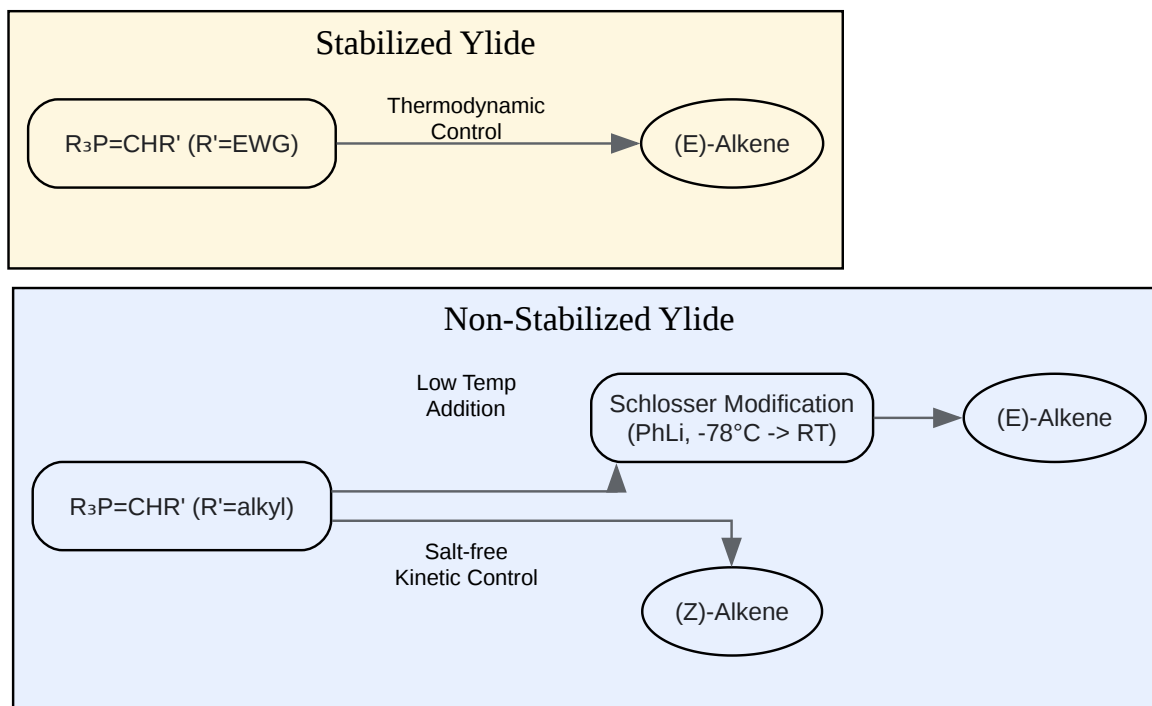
Stabilized Ylide

$R_3P$=CHR' (R'=EWG)

Thermodynamic Control

(E)-Alkene

Non-Stabilized Ylide

Low Temp Addition

Schlosser Modification (PhLi, -78°C -> RT)

(E)-Alkene

$R_3P$=CHR' (R'=alkyl)

Salt-free Kinetic Control

(Z)-Alkene